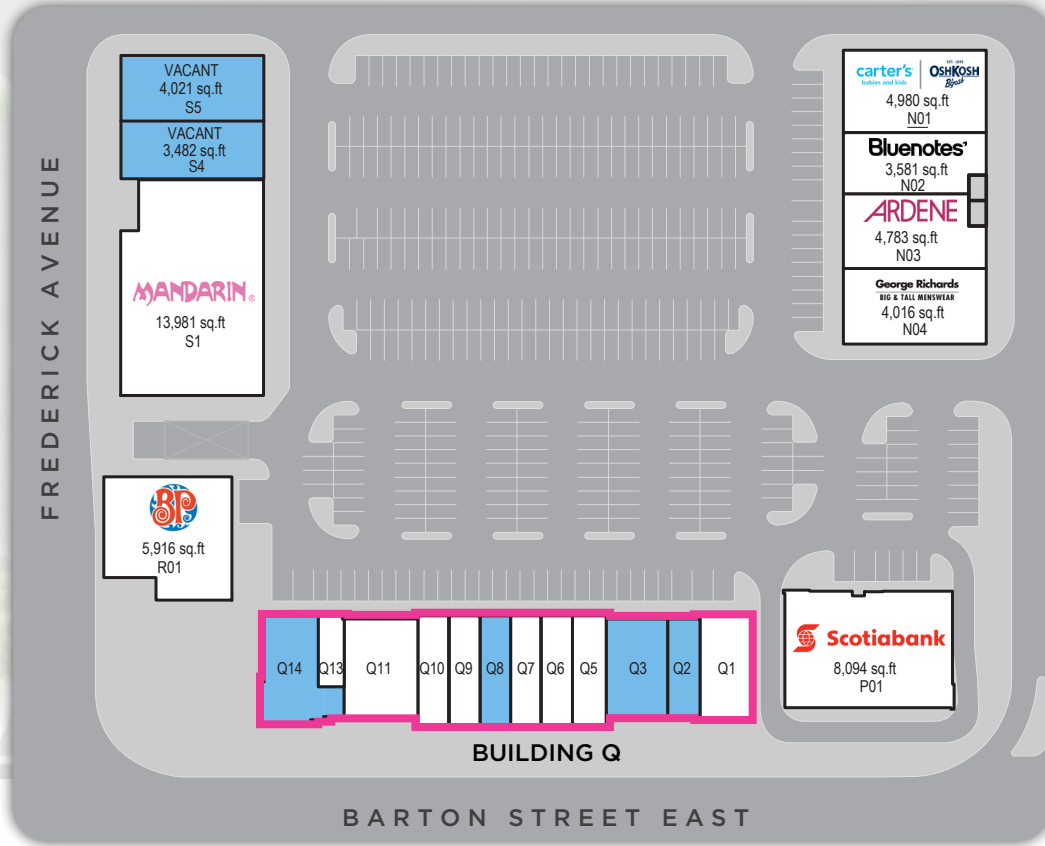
FREDERICK AVENUE

VACANT
4,021 sq.ft
S5

VACANT
3,482 sq.ft
S4

MANDARIN®
13,981 sq.ft
S1

BP
5,916 sq.ft
R01

carter's babies and kids | EST. 1856 OSHKOSH B'gosh
4,980 sq.ft
N01

Bluenotes
3,581 sq.ft
N02

ARDENE
4,783 sq.ft
N03

George Richards
BIG & TALL MENSWEAR
4,016 sq.ft
N04

Q14 Q13 Q11 Q10 Q9 Q8 Q7 Q6 Q5 Q3 Q2 Q1

Scotiabank
8,094 sq.ft
P01

BUILDING Q

BARTON STREET EAST